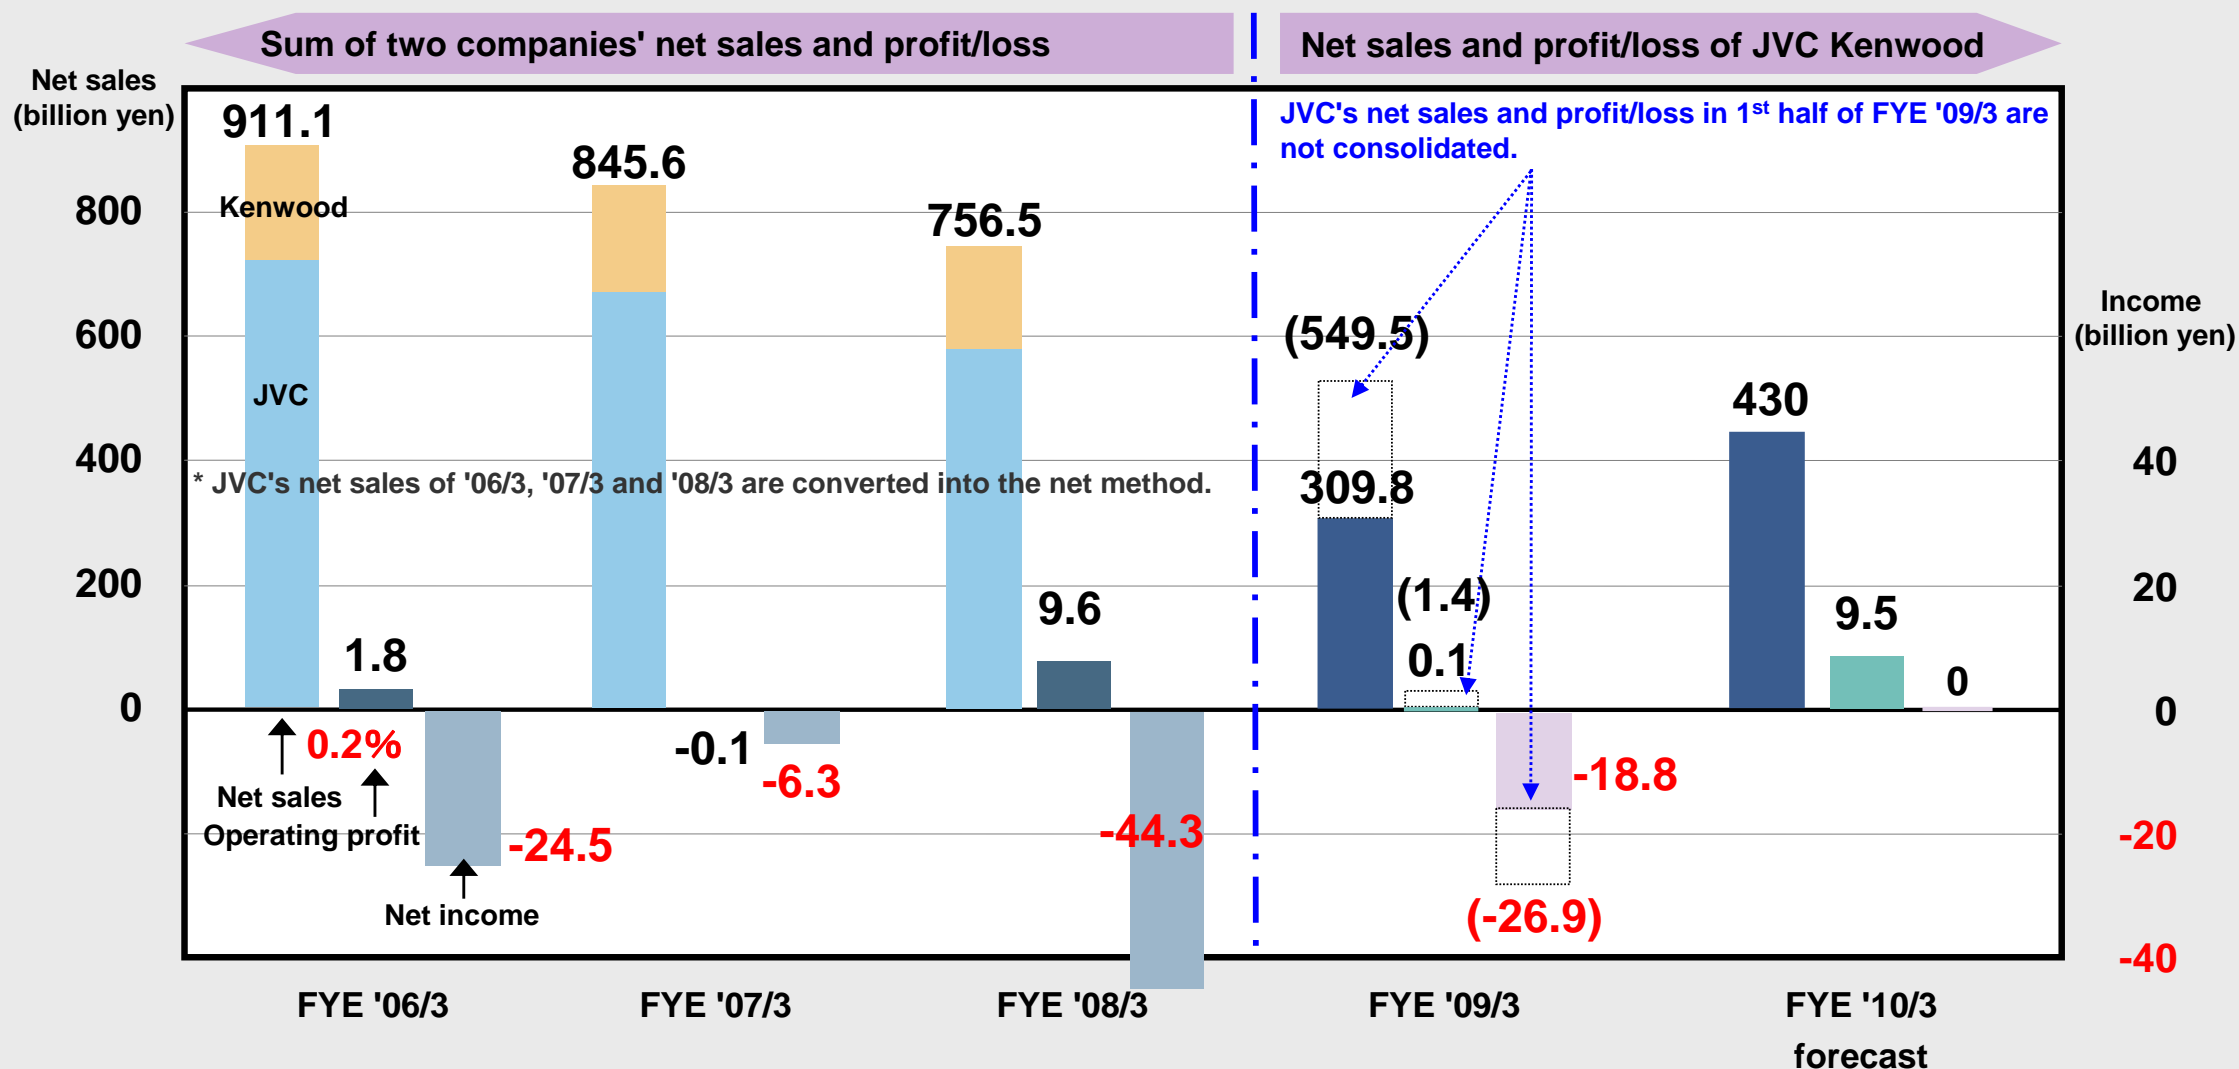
Sum of two companies' net sales and profit/loss

Net sales and profit/loss of JVC Kenwood

Net sales (billion yen)

Income (billion yen)

JVC's net sales and profit/loss in 1$^{st}$ half of FYE '09/3 are not consolidated.

911.1

Kenwood

JVC

845.6

756.5

800

600

400

200

0

* JVC's net sales of '06/3, '07/3 and '08/3 are converted into the net method.

1.8

0.2%

Net sales

Operating profit

Net income

-24.5

-0.1

-6.3

9.6

-44.3

(549.5)

309.8

(1.4)

0.1

-18.8

(-26.9)

430

9.5

0

40

20

0

-20

-40

FYE '06/3

FYE '07/3

FYE '08/3

FYE '09/3

FYE '10/3 forecast